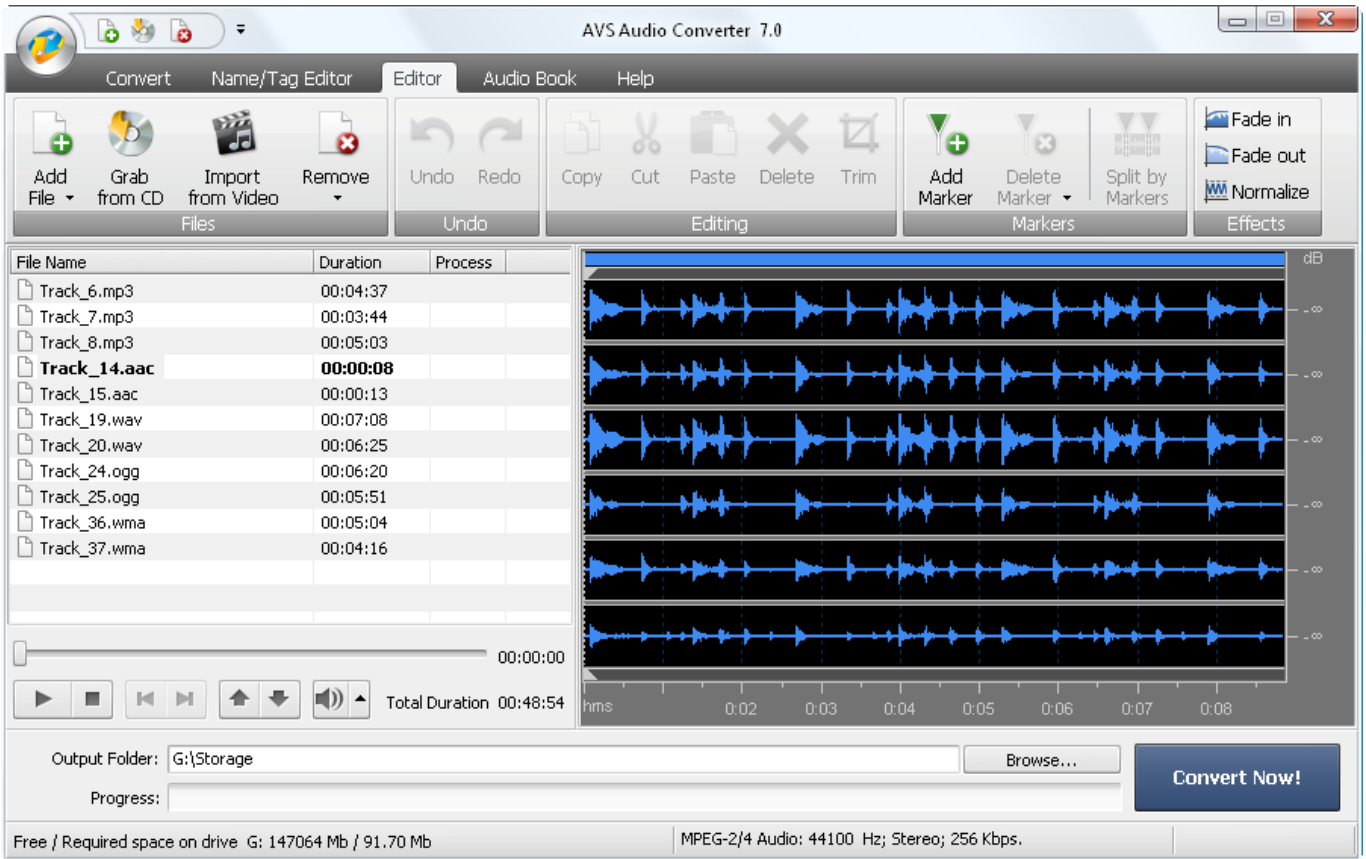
AVS Audio Converter 7.0

Convert Name/Tag Editor Editor Audio Book Help

Add File Grab from CD Import from Video Remove
Files

Undo Redo
Undo

Copy Cut Paste Delete Trim
Editing

Add Marker Delete Marker Split by Markers
Markers

Fade in
Fade out
Normalize
Effects

| File Name | Duration | Process |
|---|---|---|
| Track_6.mp3 | 00:04:37 | |
| Track_7.mp3 | 00:03:44 | |
| Track_8.mp3 | 00:05:03 | |
| **Track_14.aac** | **00:00:08** | |
| Track_15.aac | 00:00:13 | |
| Track_19.wav | 00:07:08 | |
| Track_20.wav | 00:06:25 | |
| Track_24.ogg | 00:06:20 | |
| Track_25.ogg | 00:05:51 | |
| Track_36.wma | 00:05:04 | |
| Track_37.wma | 00:04:16 | |

dB
-∞
-∞
-∞
-∞
-∞
-∞

00:00:00

Total Duration 00:48:54

hms 0:02 0:03 0:04 0:05 0:06 0:07 0:08

Output Folder: G:\Storage
Browse...
Progress:
Convert Now!

Free / Required space on drive G: 147064 Mb / 91.70 Mb
MPEG-2/4 Audio: 44100 Hz; Stereo; 256 Kbps.